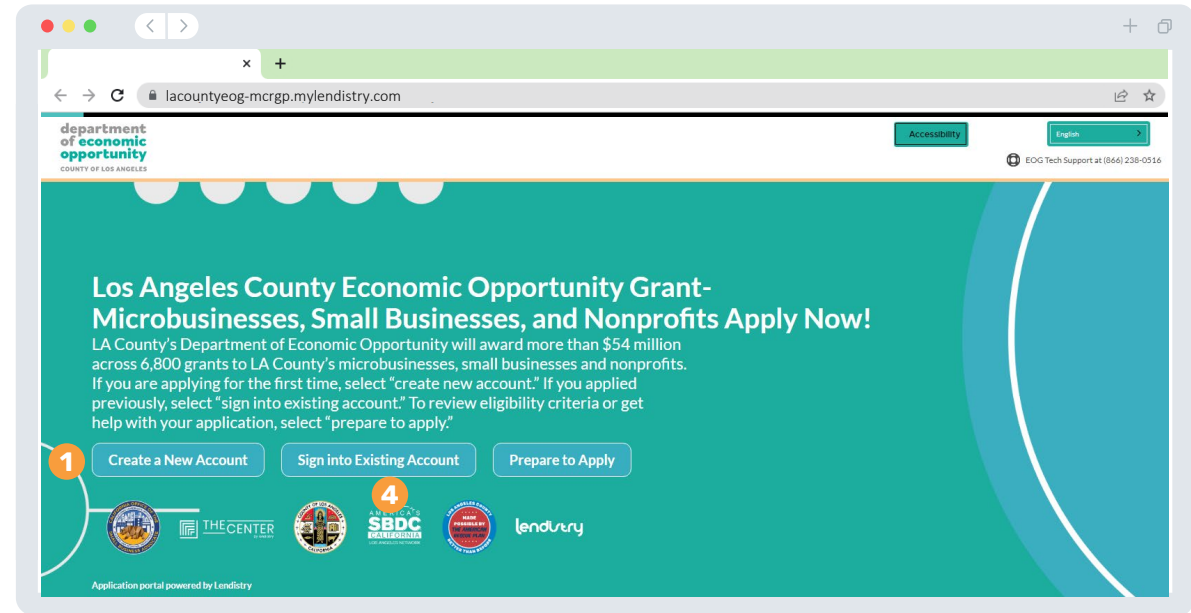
×
+
lacountyeog-mcrgp.mylendistry.com

department of economic opportunity
COUNTY OF LOS ANGELES

Accessibility

English

EOG Tech Support at (866) 238-0516

Los Angeles County Economic Opportunity Grant- Microbusinesses, Small Businesses, and Nonprofits Apply Now!

LA County's Department of Economic Opportunity will award more than $54 million across 6,800 grants to LA County's microbusinesses, small businesses and nonprofits. If you are applying for the first time, select "create new account." If you applied previously, select "sign into existing account." To review eligibility criteria or get help with your application, select "prepare to apply."

1

Create a New Account

Sign into Existing Account

Prepare to Apply

4

THE CENTER

AMERICA'S SBDC CALIFORNIA

lendistry

Application portal powered by Lendistry